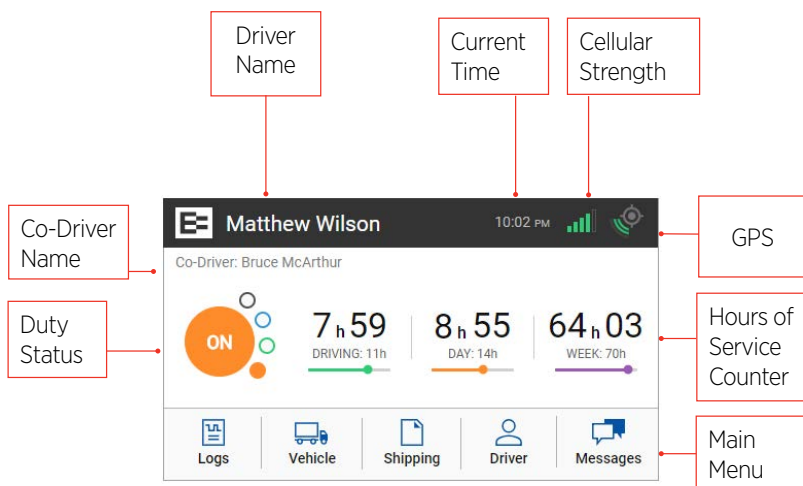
Driver Name

Current Time

Cellular Strength

Co-Driver Name

GPS

Duty Status

Hours of Service Counter

Main Menu

Matthew Wilson

10:02 PM

Co-Driver: Bruce McArthur

ON

7 h 59
DRIVING: 11h

8 h 55
DAY: 14h

64 h 03
WEEK: 70h

Logs

Vehicle

Shipping

Driver

Messages